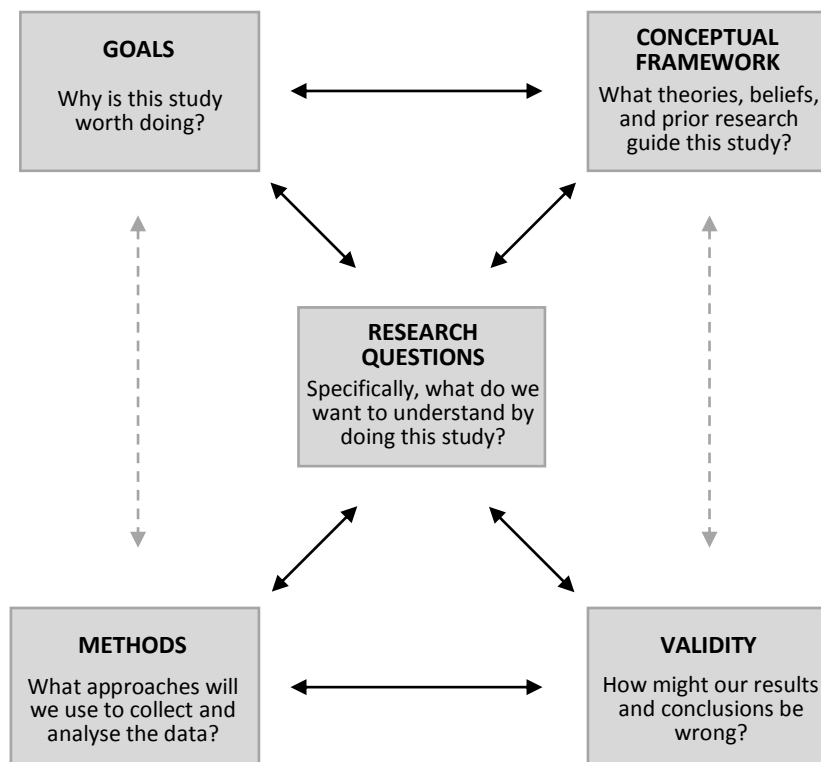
GOALS

Why is this study worth doing?

CONCEPTUAL FRAMEWORK

What theories, beliefs, and prior research guide this study?

RESEARCH QUESTIONS

Specifically, what do we want to understand by doing this study?

METHODS

What approaches will we use to collect and analyse the data?

VALIDITY

How might our results and conclusions be wrong?